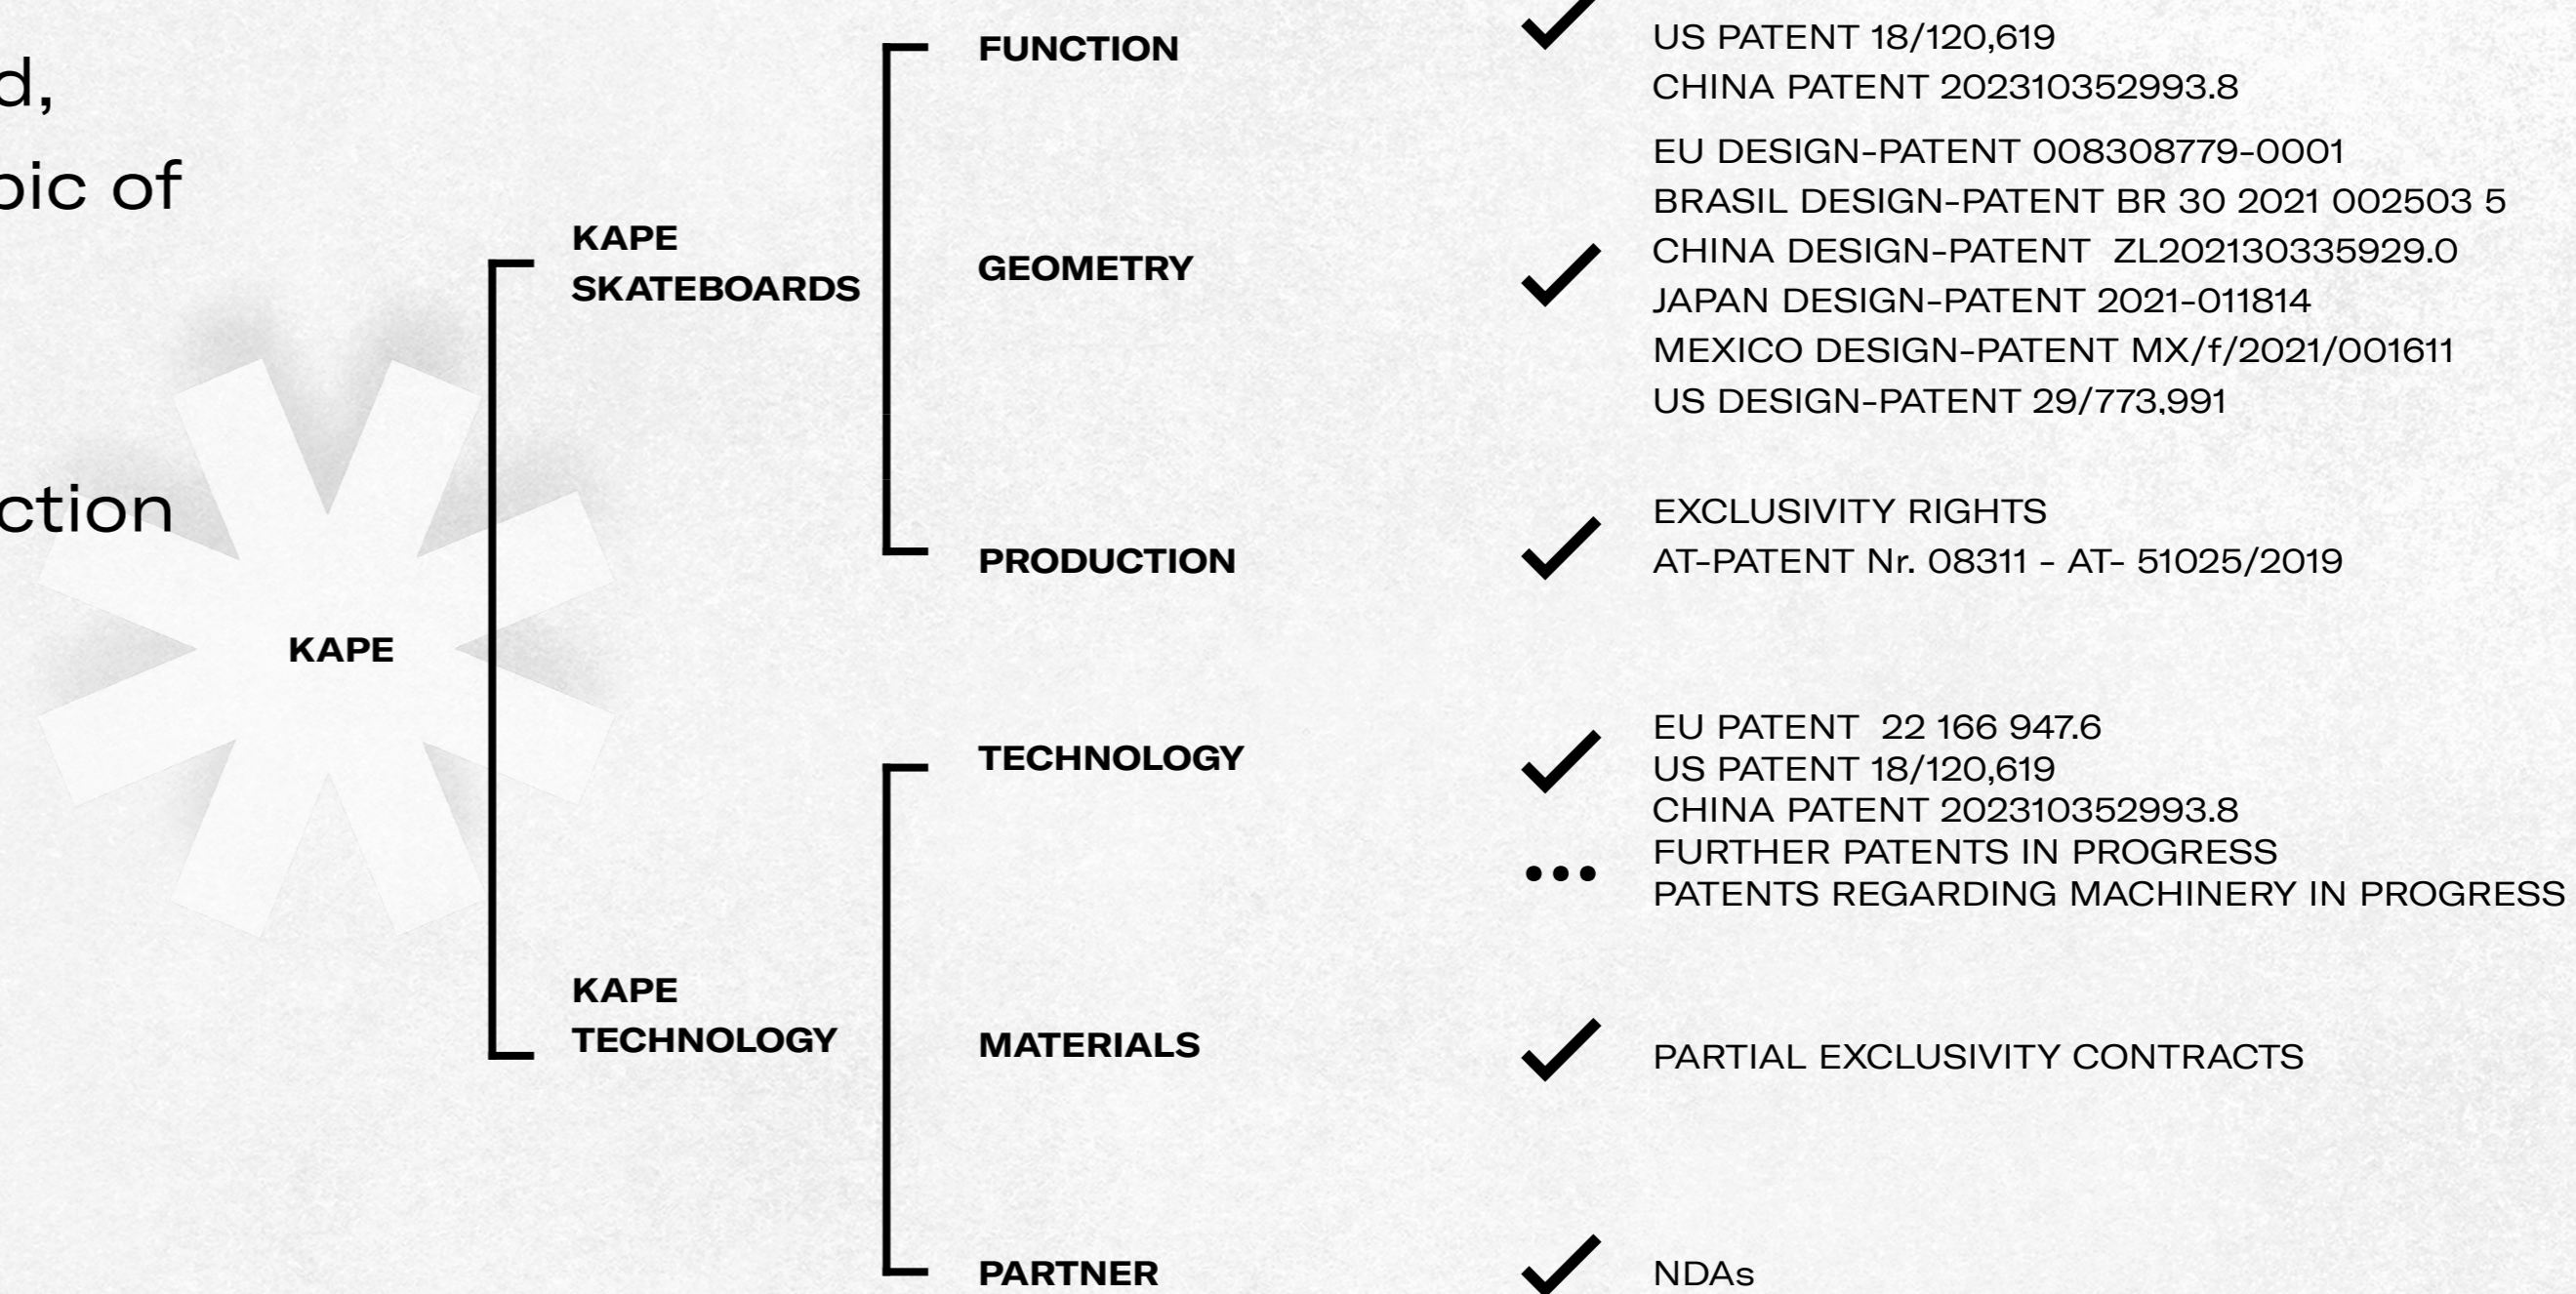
d,
pic of

ction

KAPE

KAPE SKATEBOARDS

FUNCTION

US PATENT 18/120,619
CHINA PATENT 202310352993.8

GEOMETRY

EU DESIGN-PATENT 008308779-0001
BRASIL DESIGN-PATENT BR 30 2021 002503 5
CHINA DESIGN-PATENT ZL202130335929.0
JAPAN DESIGN-PATENT 2021-011814
MEXICO DESIGN-PATENT MX/f/2021/001611
US DESIGN-PATENT 29/773,991

PRODUCTION

EXCLUSIVITY RIGHTS
AT-PATENT Nr. 08311 - AT- 51025/2019

KAPE TECHNOLOGY

TECHNOLOGY

EU PATENT 22 166 947.6
US PATENT 18/120,619
CHINA PATENT 202310352993.8
FURTHER PATENTS IN PROGRESS
PATENTS REGARDING MACHINERY IN PROGRESS

MATERIALS

PARTIAL EXCLUSIVITY CONTRACTS

PARTNER

NDAs